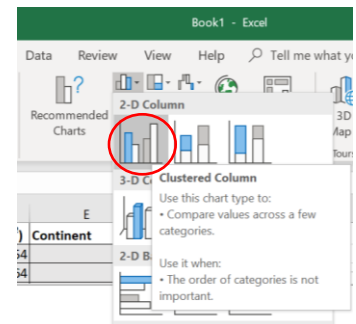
Book1 - Excel

Data Review View Help Tell me what y

Recommended Charts

2-D Column

3D Map

Tours

3-D C

Clustered Column

Use this chart type to:
• Compare values across a few categories.

Use it when:
• The order of categories is not important.

2-D B

E

) Continent

54

54